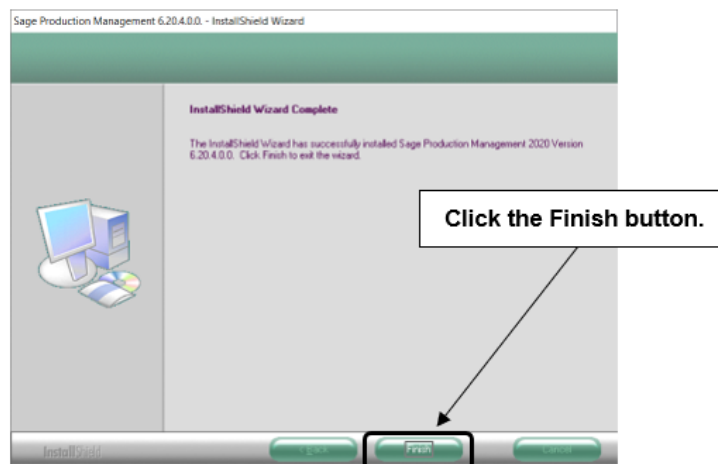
Sage Production Management 6.20.4.0.0. - InstallShield Wizard

InstallShield Wizard Complete

The InstallShield Wizard has successfully installed Sage Production Management 2020 Version 6.20.4.0.0. Click Finish to exit the wizard.

Click the Finish button.

InstallShield

< Back

Finish

Cancel